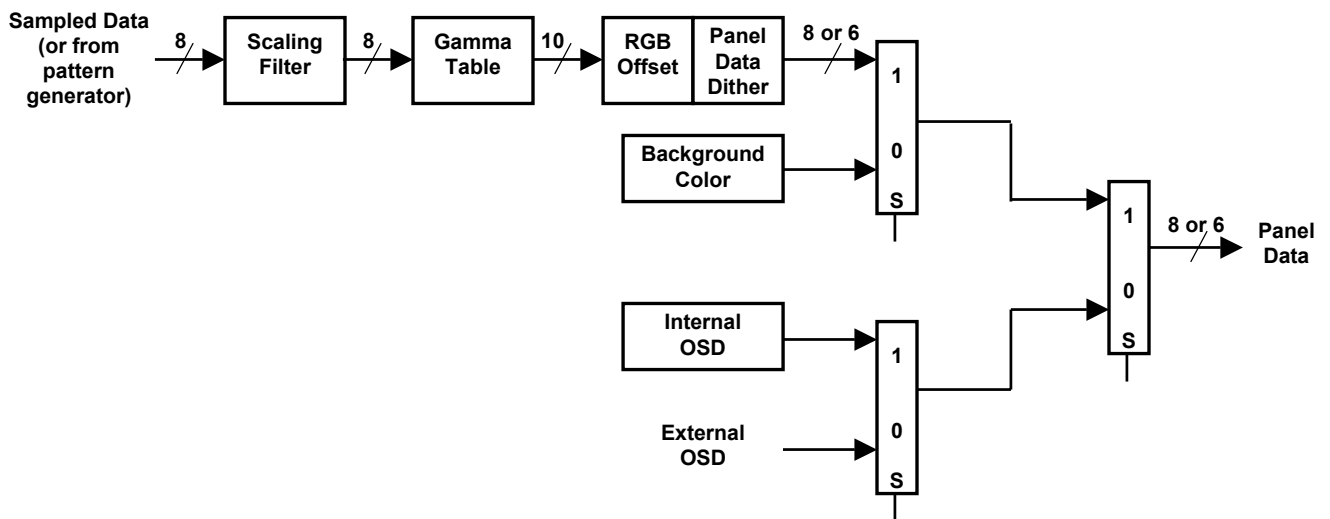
Sampled Data (or from pattern generator)

8

Scaling Filter

8

Gamma Table

10

RGB Offset

Panel Data Dither

8 or 6

1

0

S

Background Color

1

0

S

8 or 6

Panel Data

Internal OSD

1

0

S

External OSD